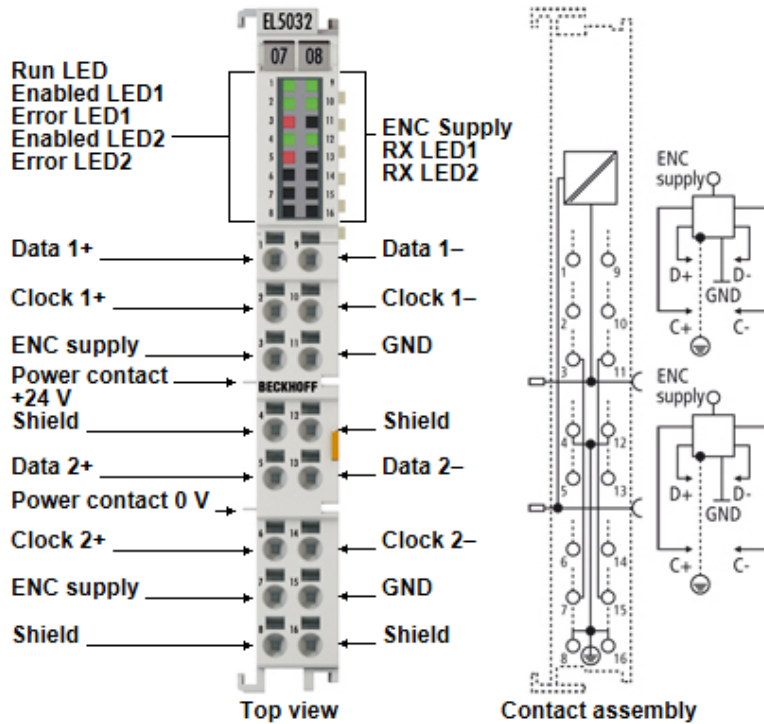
EL5032

07 08

Run LED
Enabled LED1
Error LED1
Enabled LED2
Error LED2

ENC Supply
RX LED1
RX LED2

Data 1+
Data 1–
Clock 1+
Clock 1–
ENC supply
GND
Power contact +24 V
BECKHOFF
Shield
Shield
Data 2+
Data 2–
Power contact 0 V
Clock 2+
Clock 2–
ENC supply
GND
Shield
Shield

Top view

1 9 2 10 3 11 4 12 5 13 6 14 7 15 8 16

ENC supply
D+ D-
GND
C+ C-

ENC supply
D+ D-
GND
C+ C-

Contact assembly